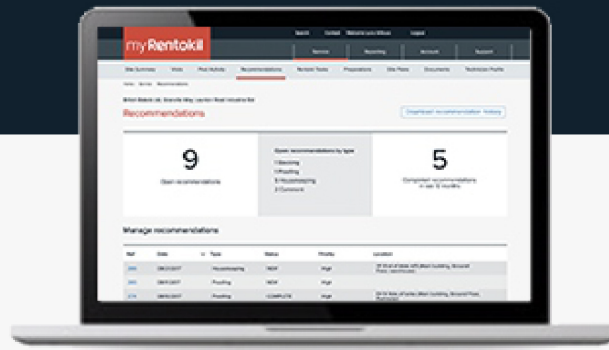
myRentokil

Search Contact Welcome Lara Wilson Logout

Service Reporting Account Support

Site Summary Visits Pest Activity Recommendations Rentokil Tasks Preparations Site Plans Documents Technician Profile

Home Service Recommendations

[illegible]

Recommendations

Download recommendation history

9

Open recommendations

Open recommendations by type

1 Backing
1 Proofing
6 Housekeeping
1 Comment

5

Completed recommendations in last 12 months

Manage recommendations

| Ref | Date | Type | Status | Priority | Location |
|---|---|---|---|---|---|
| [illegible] | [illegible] | Housekeeping | NEW | High | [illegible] |
| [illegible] | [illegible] | Proofing | NEW | High | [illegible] |
| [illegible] | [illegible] | Proofing | COMPLETE | High | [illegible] |